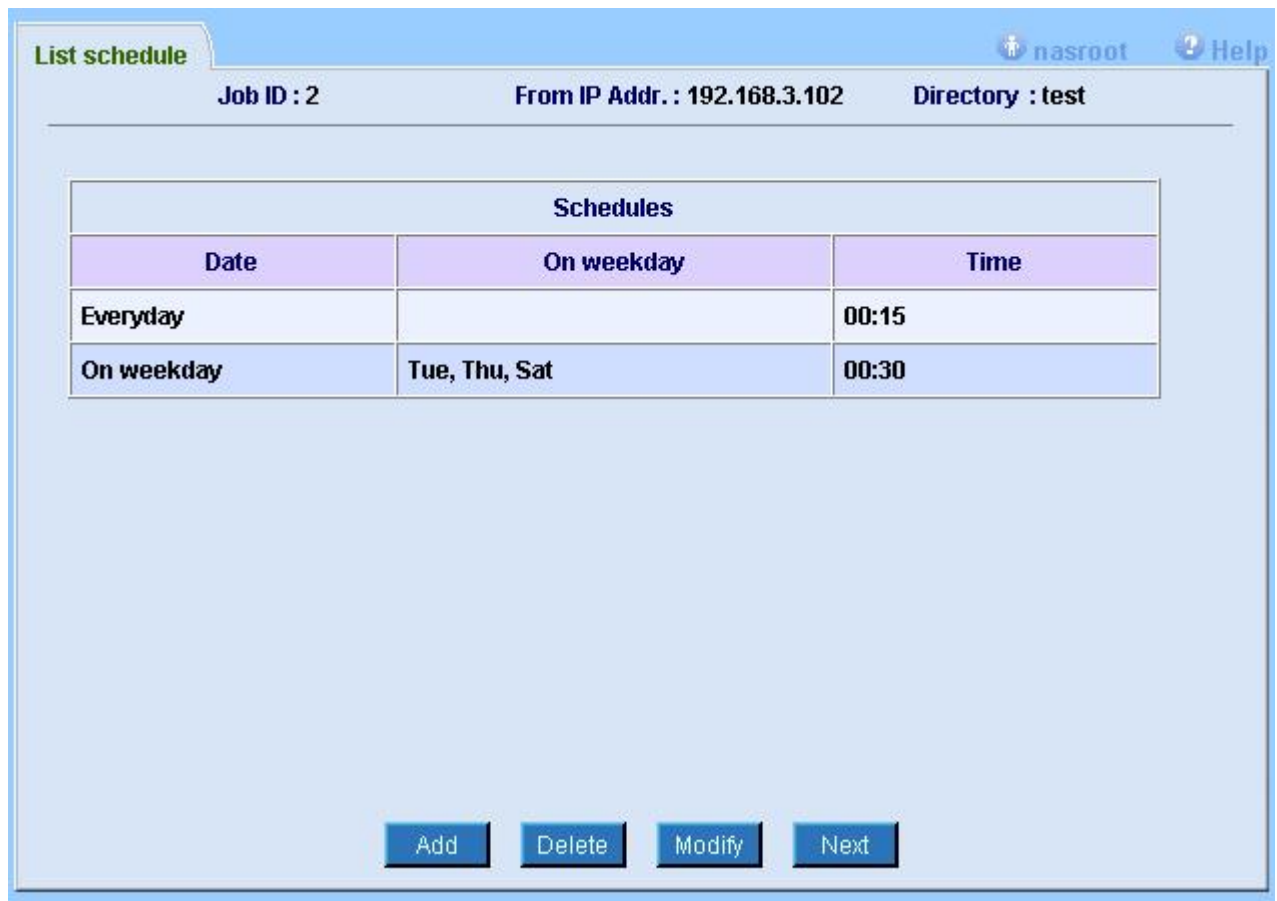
List schedule

nasroot Help

Job ID : 2 From IP Addr. : 192.168.3.102 Directory : test

| Schedules | | |
|---|---|---|
| Date | On weekday | Time |
| Everyday | | 00:15 |
| On weekday | Tue, Thu, Sat | 00:30 |

Add Delete Modify Next